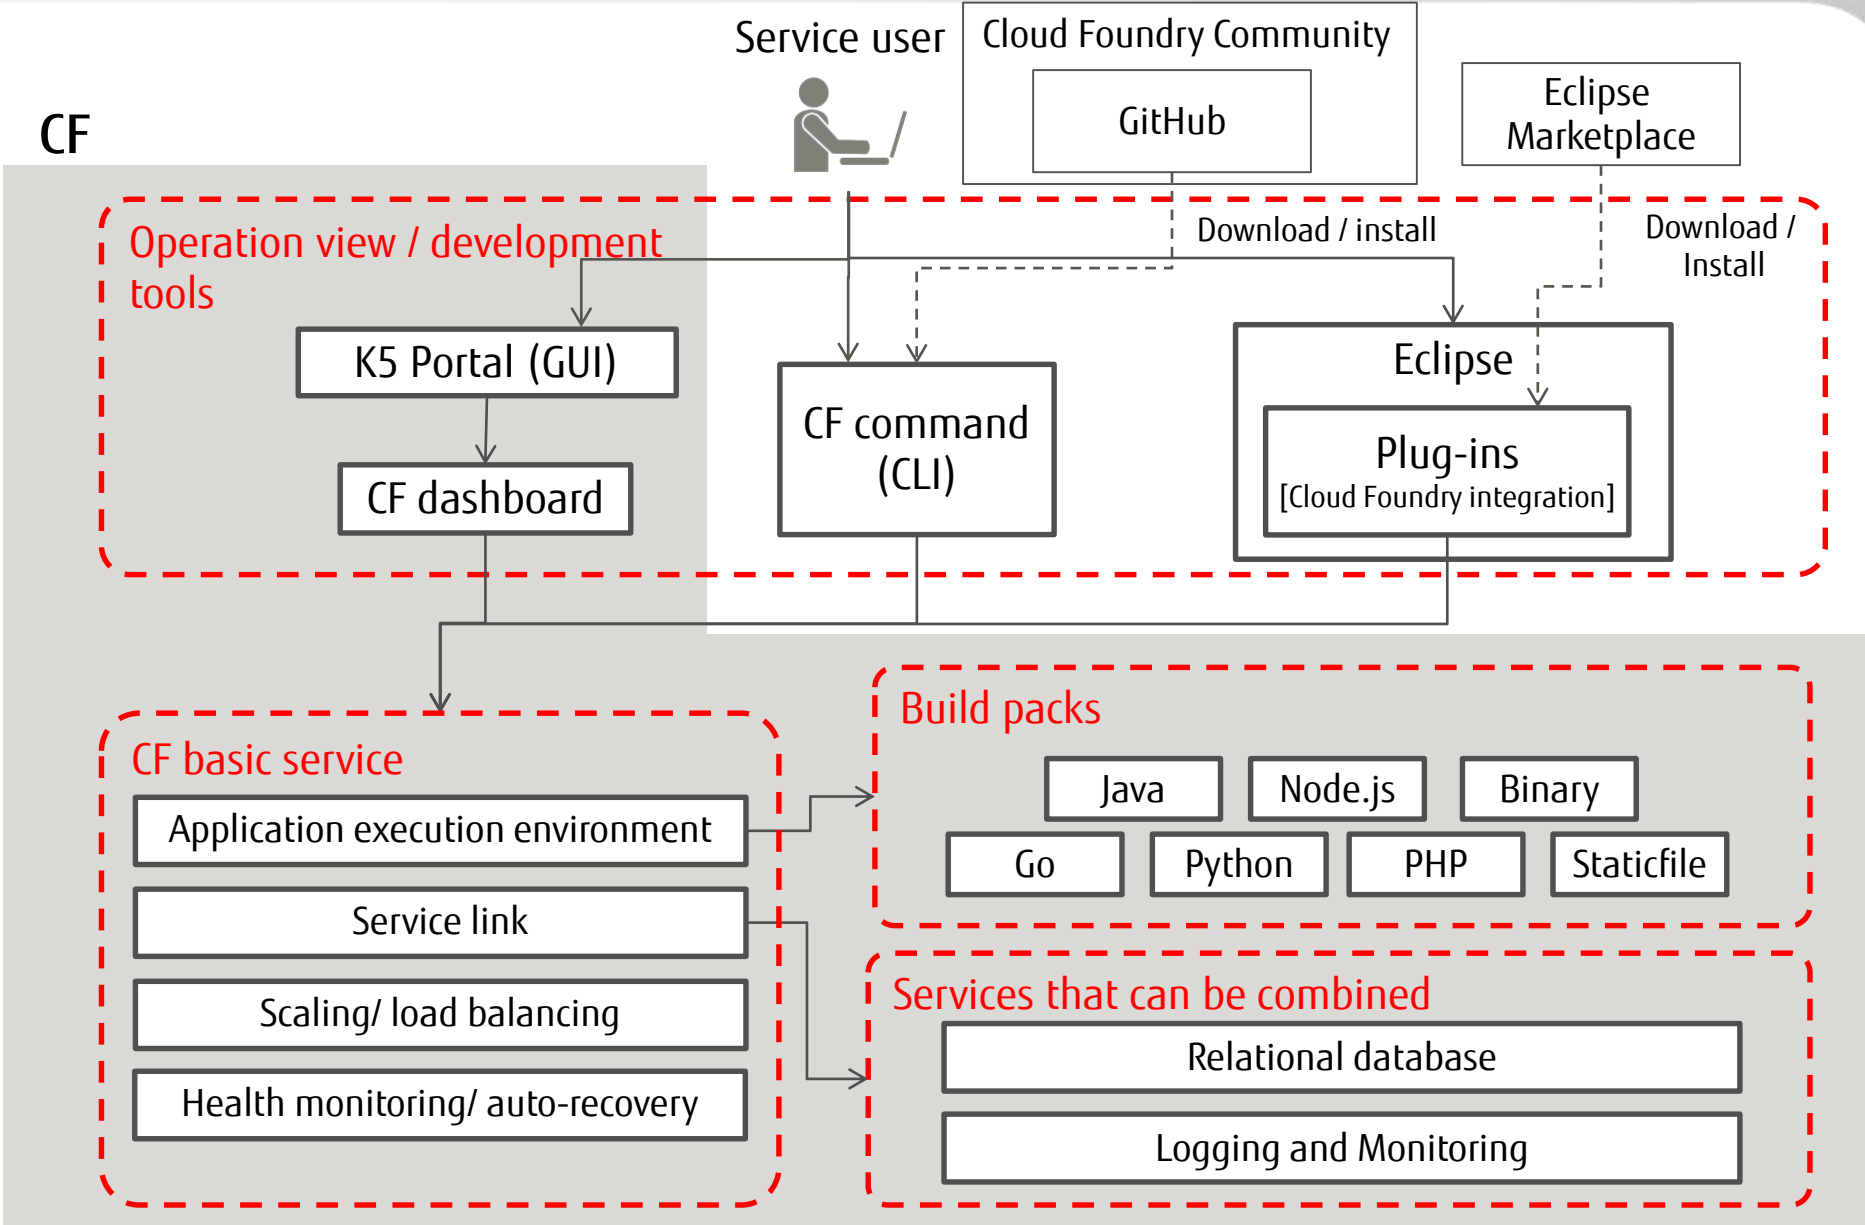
Service user

Cloud Foundry Community

GitHub

Eclipse Marketplace

CF

Operation view / development tools

Download / install

Download / Install

K5 Portal (GUI)

CF dashboard

CF command (CLI)

Eclipse

Plug-ins
[Cloud Foundry integration]

Build packs

Java

Node.js

Binary

Go

Python

PHP

Staticfile

CF basic service

Application execution environment

Service link

Scaling/ load balancing

Health monitoring/ auto-recovery

Services that can be combined

Relational database

Logging and Monitoring